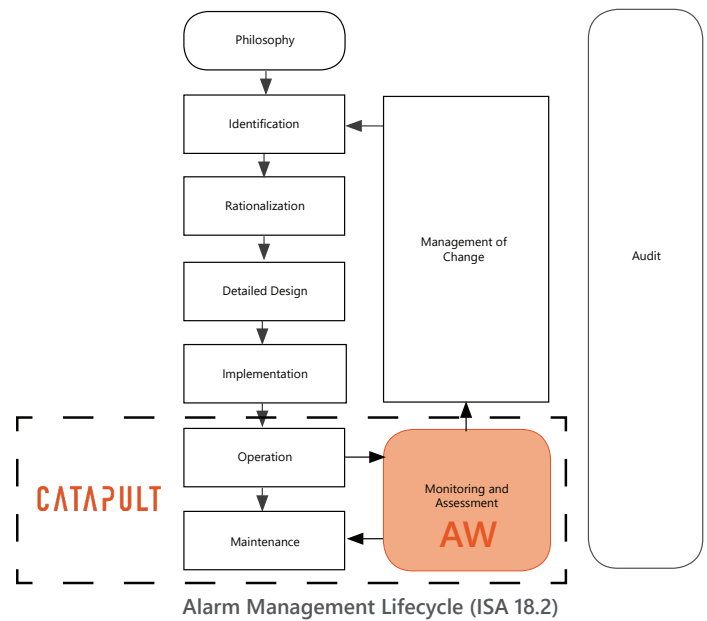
Philosophy

Identification

Rationalization

Detailed Design

Implementation

Operation

Maintenance

Management of Change

Monitoring and Assessment

AW

Audit

CATAPULT

Alarm Management Lifecycle (ISA 18.2)